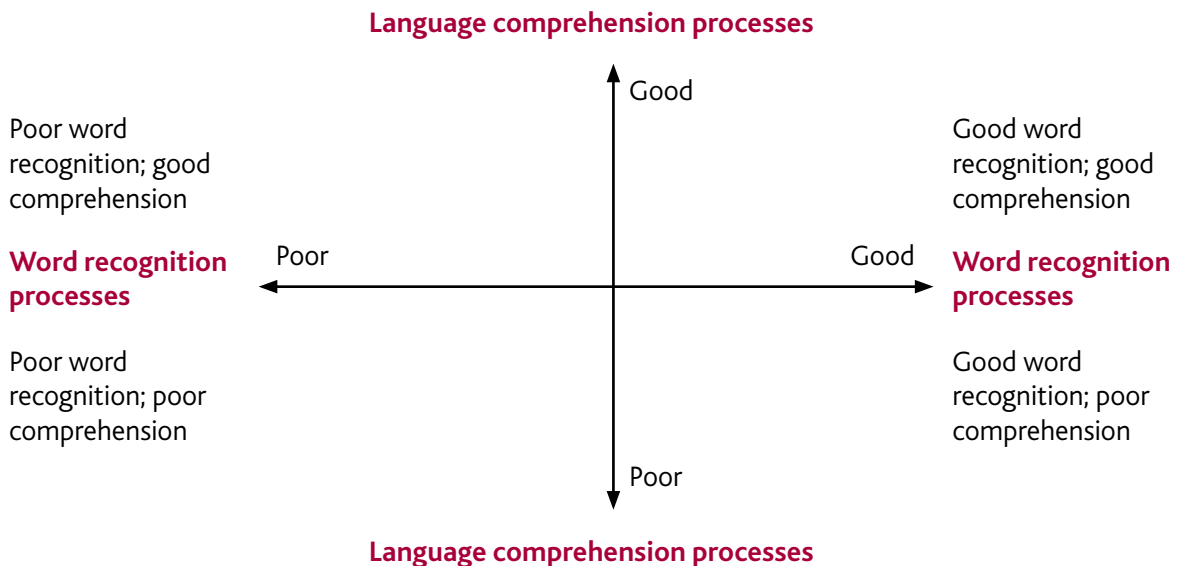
Language comprehension processes

Good

Poor word recognition; good comprehension

Good word recognition; good comprehension

Word recognition processes

Poor

Good

Word recognition processes

Poor word recognition; poor comprehension

Good word recognition; poor comprehension

Poor

Language comprehension processes